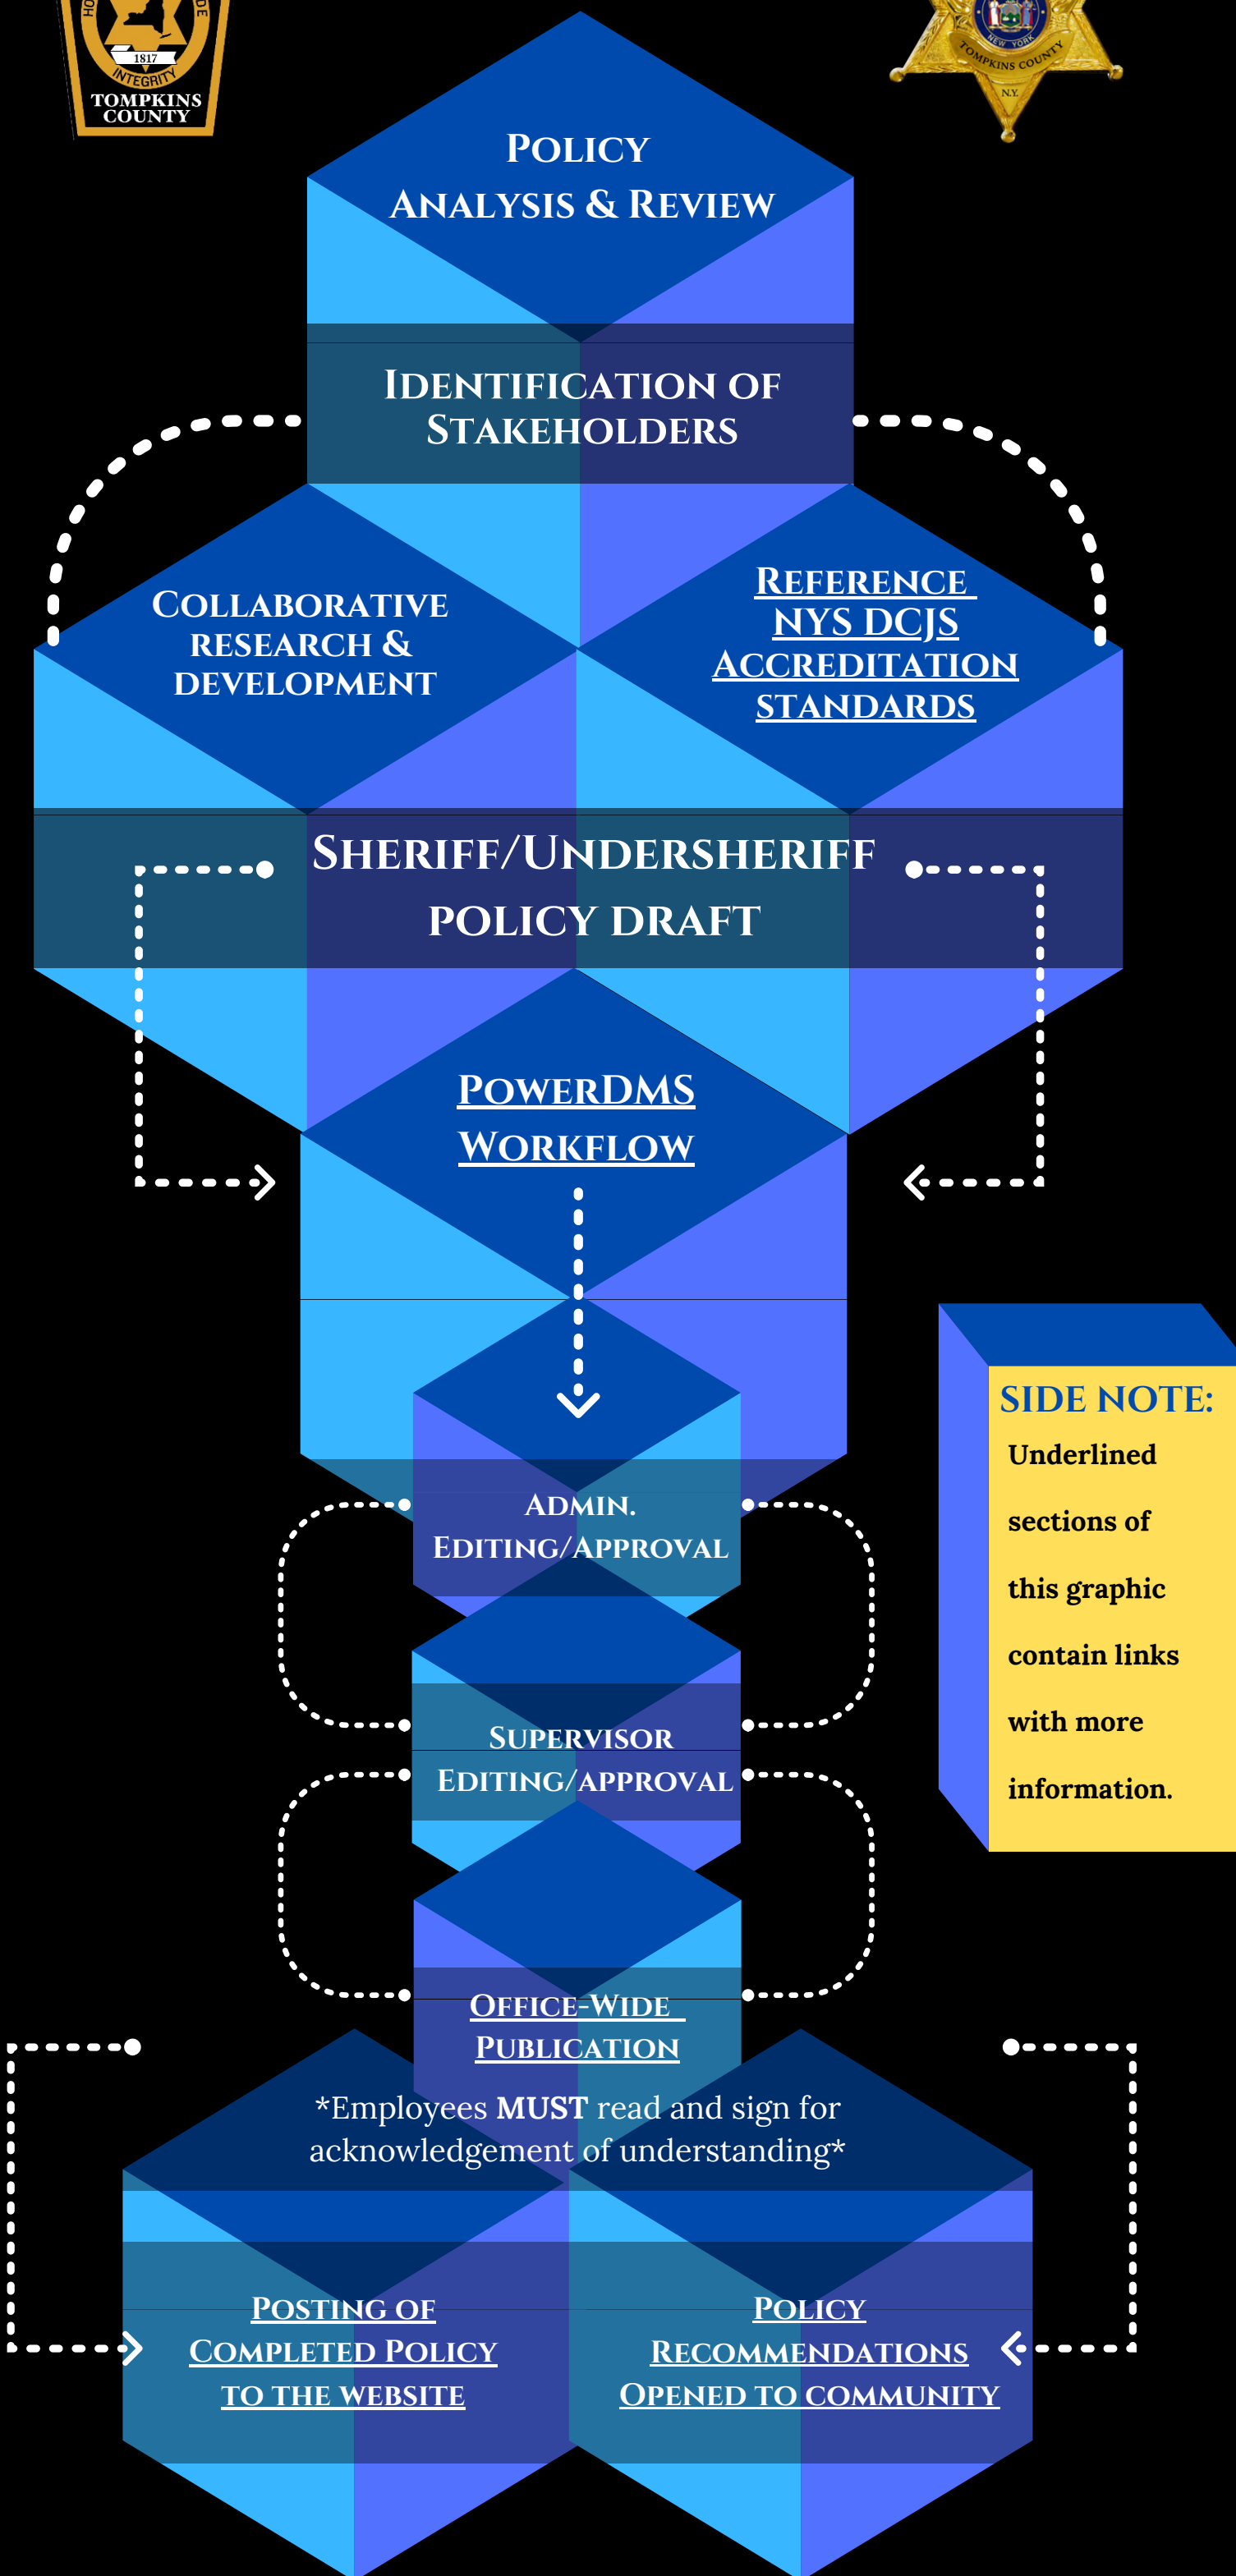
1817
INTEGRITY
TOMPKINS COUNTY

NEW YORK
TOMPKINS COUNTY
N.Y.

POLICY
ANALYSIS & REVIEW

IDENTIFICATION OF STAKEHOLDERS

COLLABORATIVE RESEARCH & DEVELOPMENT

REFERENCE NYS DCJS ACCREDITATION STANDARDS

SHERIFF/UNDERSHERIFF
POLICY DRAFT

POWERDMS WORKFLOW

SIDE NOTE:
Underlined sections of this graphic contain links with more information.

ADMIN. EDITING/APPROVAL

SUPERVISOR EDITING/APPROVAL

OFFICE-WIDE PUBLICATION

*Employees MUST read and sign for acknowledgement of understanding*

POSTING OF COMPLETED POLICY TO THE WEBSITE

POLICY RECOMMENDATIONS OPENED TO COMMUNITY